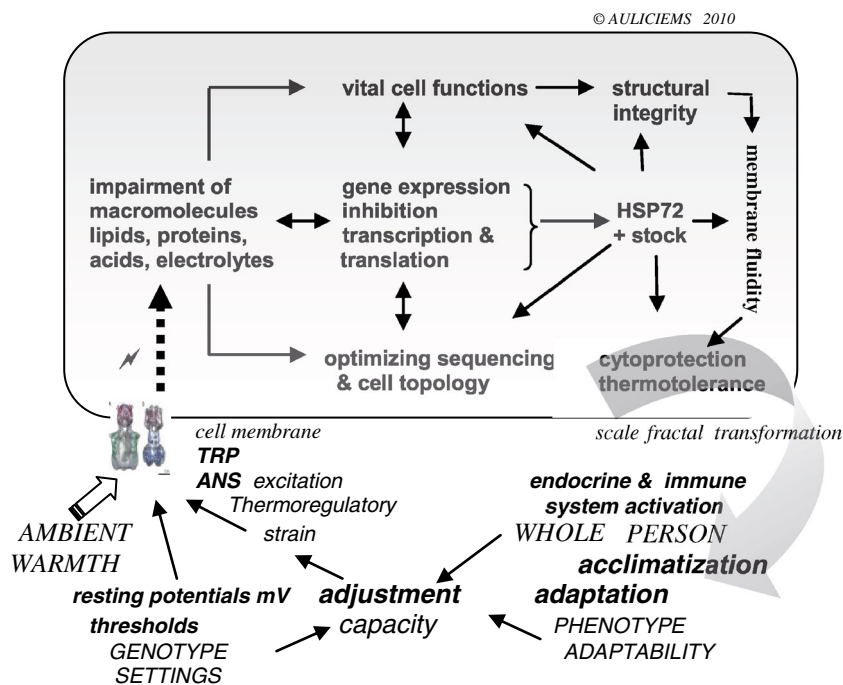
© AULICIEMS 2010

vital cell functions

structural integrity

impairment of macromolecules lipids, proteins, acids, electrolytes

gene expression inhibition transcription & translation

HSP72 + stock

membrane fluidity

optimizing sequencing & cell topology

cytoprotection thermotolerance

cell membrane
TRP
ANS excitation
Thermoregulatory strain

scale fractal transformation

endocrine & immune system activation

WHOLE PERSON
acclimatization
adaptation

AMBIENT WARMTH

resting potentials mV
thresholds
GENOTYPE SETTINGS

adjustment capacity

PHENOTYPE ADAPTABILITY